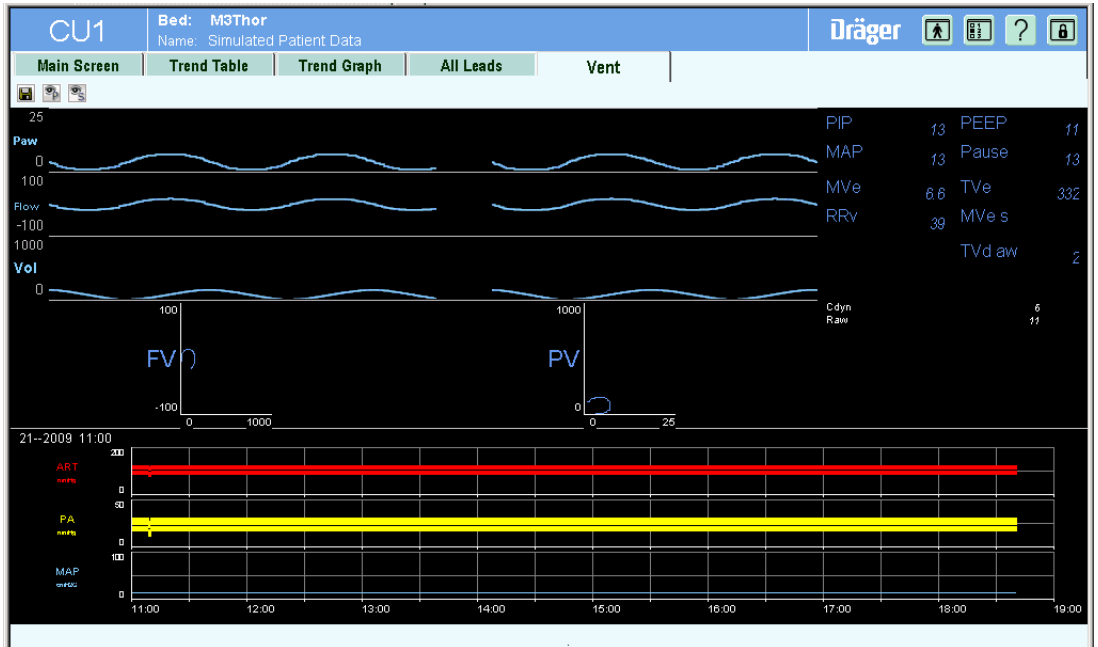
CU1
Bed: M3Thor
Name: Simulated Patient Data
Dräger
?

Main Screen | Trend Table | Trend Graph | All Leads | Vent

25
Paw
0
100
Flow
-100
1000
Vol
0

PIP 13
MAP 13
MVe 6.6
RRv 39
PEEP 11
Pause 13
TVe 332
MVe s
TVd aw 2

Cdyn 6
Raw 11

100
FV
-100
0
1000

1000
PV
0
0
25

21--2009 11:00
ART
mmHg
200
0
PA
mmHg
50
0
MAP
cmH2O
100
0
11:00 12:00 13:00 14:00 15:00 16:00 17:00 18:00 19:00